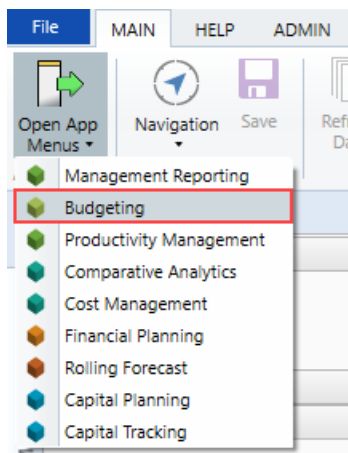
File MAIN HELP ADMIN

Open App Menus

Navigation

Save

Refi Da

Management Reporting
Budgeting
Productivity Management
Comparative Analytics
Cost Management
Financial Planning
Rolling Forecast
Capital Planning
Capital Tracking